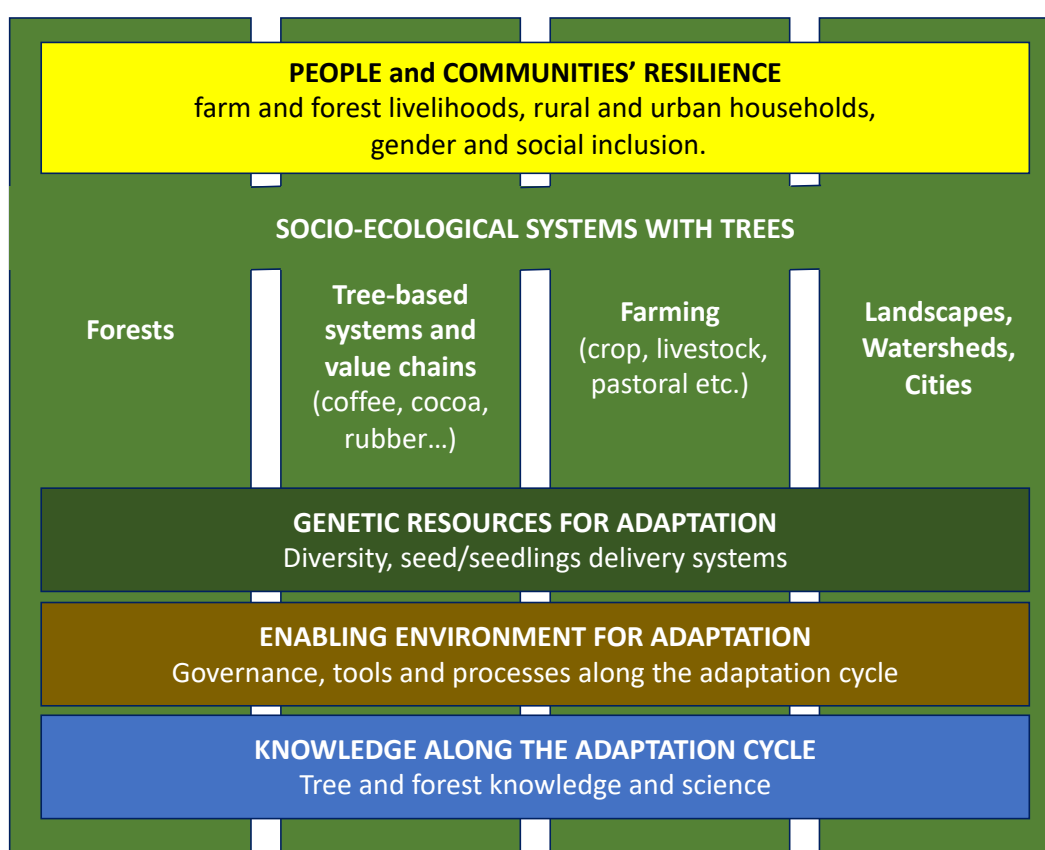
PEOPLE and COMMUNITIES' RESILIENCE
farm and forest livelihoods, rural and urban households, gender and social inclusion.

SOCIO-ECOLOGICAL SYSTEMS WITH TREES

Forests

Tree-based systems and value chains (coffee, cocoa, rubber…)

Farming (crop, livestock, pastoral etc.)

Landscapes, Watersheds, Cities

GENETIC RESOURCES FOR ADAPTATION
Diversity, seed/seedlings delivery systems

ENABLING ENVIRONMENT FOR ADAPTATION
Governance, tools and processes along the adaptation cycle

KNOWLEDGE ALONG THE ADAPTATION CYCLE
Tree and forest knowledge and science